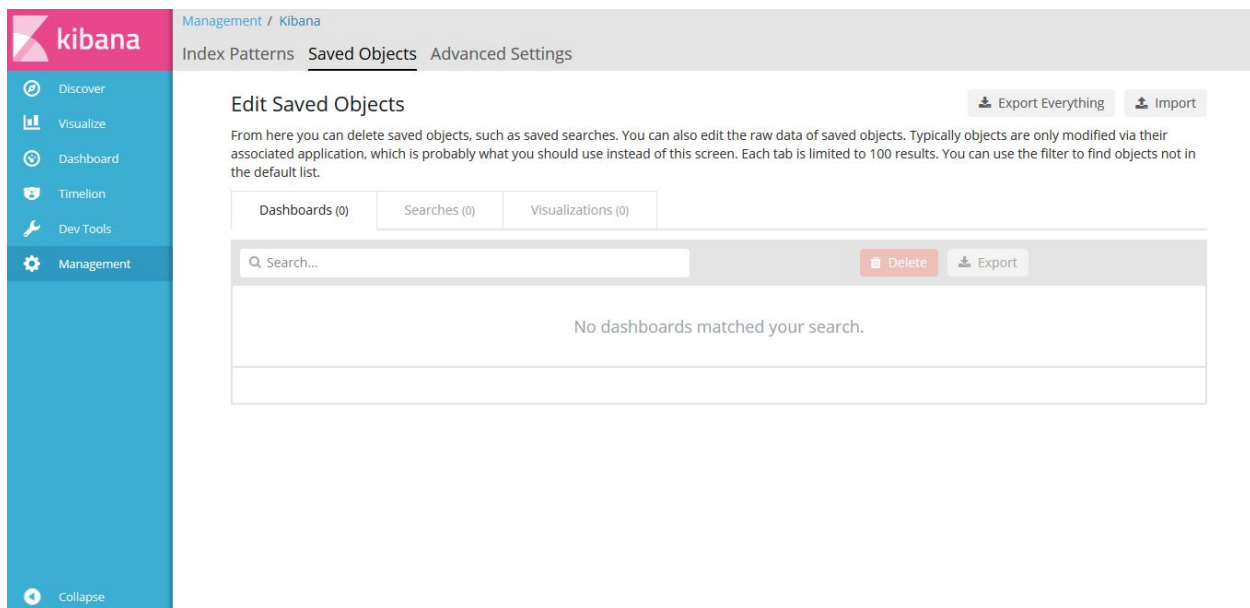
kibana

Discover
Visualize
Dashboard
Timelion
Dev Tools
Management

Collapse

Management / Kibana

Index Patterns Saved Objects Advanced Settings

Edit Saved Objects

Export Everything Import

From here you can delete saved objects, such as saved searches. You can also edit the raw data of saved objects. Typically objects are only modified via their associated application, which is probably what you should use instead of this screen. Each tab is limited to 100 results. You can use the filter to find objects not in the default list.

Dashboards (0) Searches (0) Visualizations (0)

Search...

Delete Export

No dashboards matched your search.